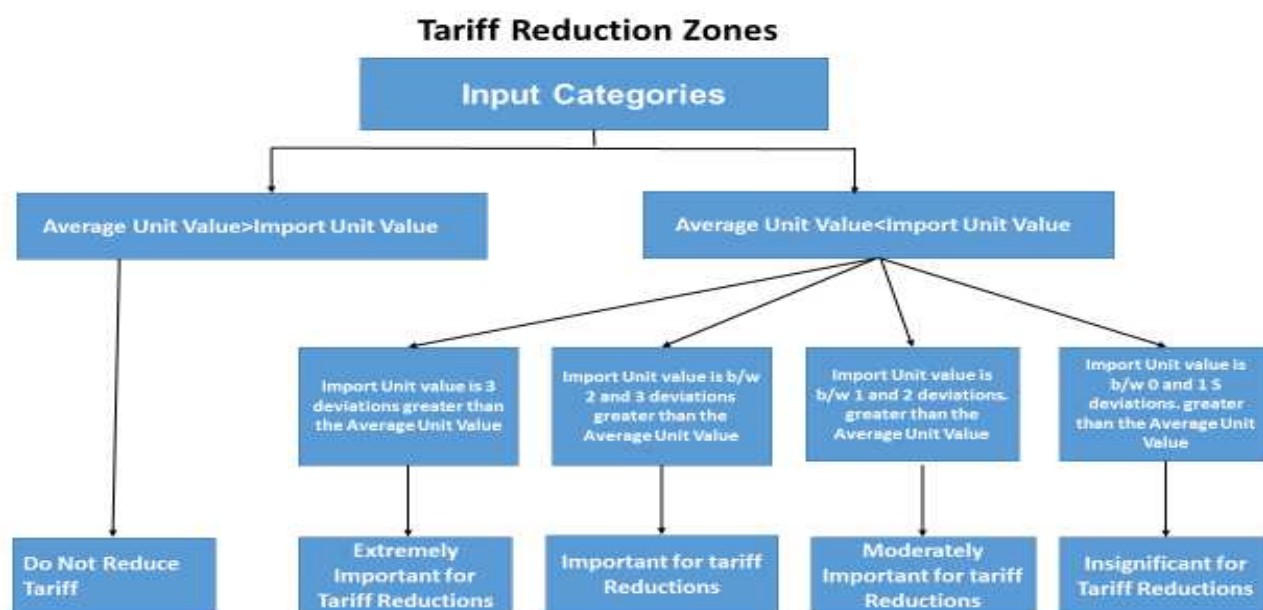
Tariff Reduction Zones

Input Categories

Average Unit Value>Import Unit Value

Average Unit Value<Import Unit Value

Import Unit value is 3 deviations greater than the Average Unit Value

Import Unit value is b/w 2 and 3 deviations greater than the Average Unit Value

Import Unit value is b/w 1 and 2 deviations. greater than the Average Unit Value

Import Unit value is b/w 0 and 1 S deviations. greater than the Average Unit Value

Do Not Reduce Tariff

Extremely Important for Tariff Reductions

Important for tariff Reductions

Moderately Important for tariff Reductions

Insignificant for Tariff Reductions